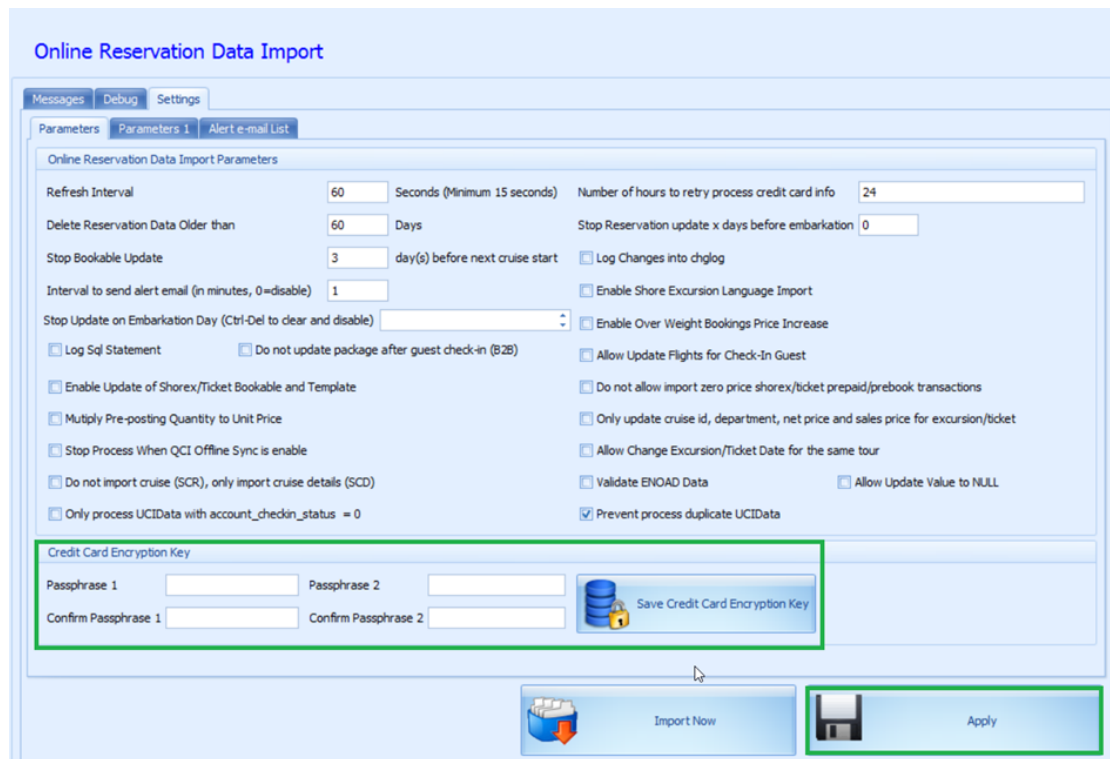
Online Reservation Data Import

Messages Debug Settings

Parameters Parameters 1 Alert e-mail List

Online Reservation Data Import Parameters

Refresh Interval 60 Seconds (Minimum 15 seconds)

Delete Reservation Data Older than 60 Days

Stop Bookable Update 3 day(s) before next cruise start

Interval to send alert email (in minutes, 0=disable) 1

Stop Update on Embarkation Day (Ctrl-Del to clear and disable)

Log Sql Statement

Do not update package after guest check-in (B2B)

Enable Update of Shorex/Ticket Bookable and Template

Mutiply Pre-posting Quantity to Unit Price

Stop Process When QCI Offline Sync is enable

Do not import cruise (SCR), only import cruise details (SCD)

Only process UCIData with account_checkin_status = 0

Number of hours to retry process credit card info 24

Stop Reservation update x days before embarkation 0

Log Changes into chglog

Enable Shore Excursion Language Import

Enable Over Weight Bookings Price Increase

Allow Update Flights for Check-In Guest

Do not allow import zero price shorex/ticket prepaid/prebook transactions

Only update cruise id, department, net price and sales price for excursion/ticket

Allow Change Excursion/Ticket Date for the same tour

Validate ENOAD Data

Allow Update Value to NULL

Prevent process duplicate UCIData

Credit Card Encryption Key

Passphrase 1

Passphrase 2

Confirm Passphrase 1

Confirm Passphrase 2

Save Credit Card Encryption Key

Import Now

Apply